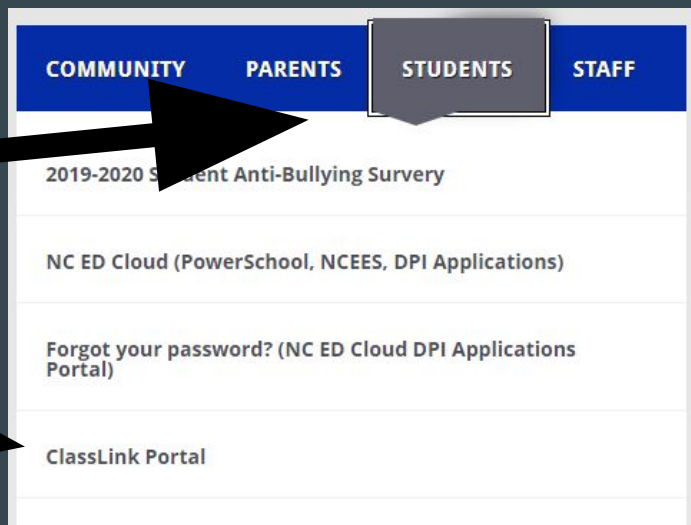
COMMUNITY PARENTS STUDENTS STAFF

2019-2020 S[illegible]ent Anti-Bullying Survery

NC ED Cloud (PowerSchool, NCEES, DPI Applications)

Forgot your password? (NC ED Cloud DPI Applications Portal)

ClassLink Portal